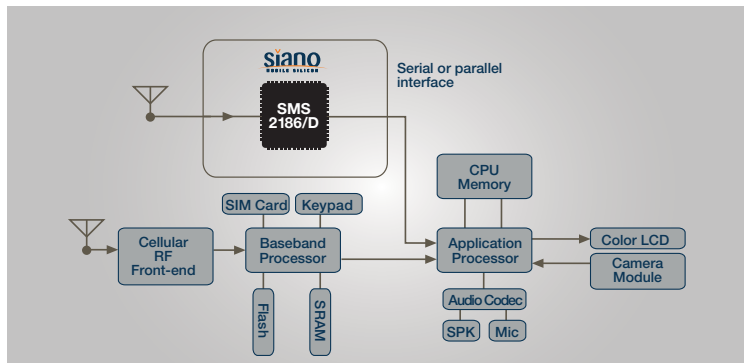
siano
MOBILE SILICON

Serial or parallel interface

SMS 2186/D

CPU Memory

SIM Card

Keypad

Cellular RF Front-end

Baseband Processor

Application Processor

Color LCD

Camera Module

Audio Codec

SPK

Mic

Flash

SRAM